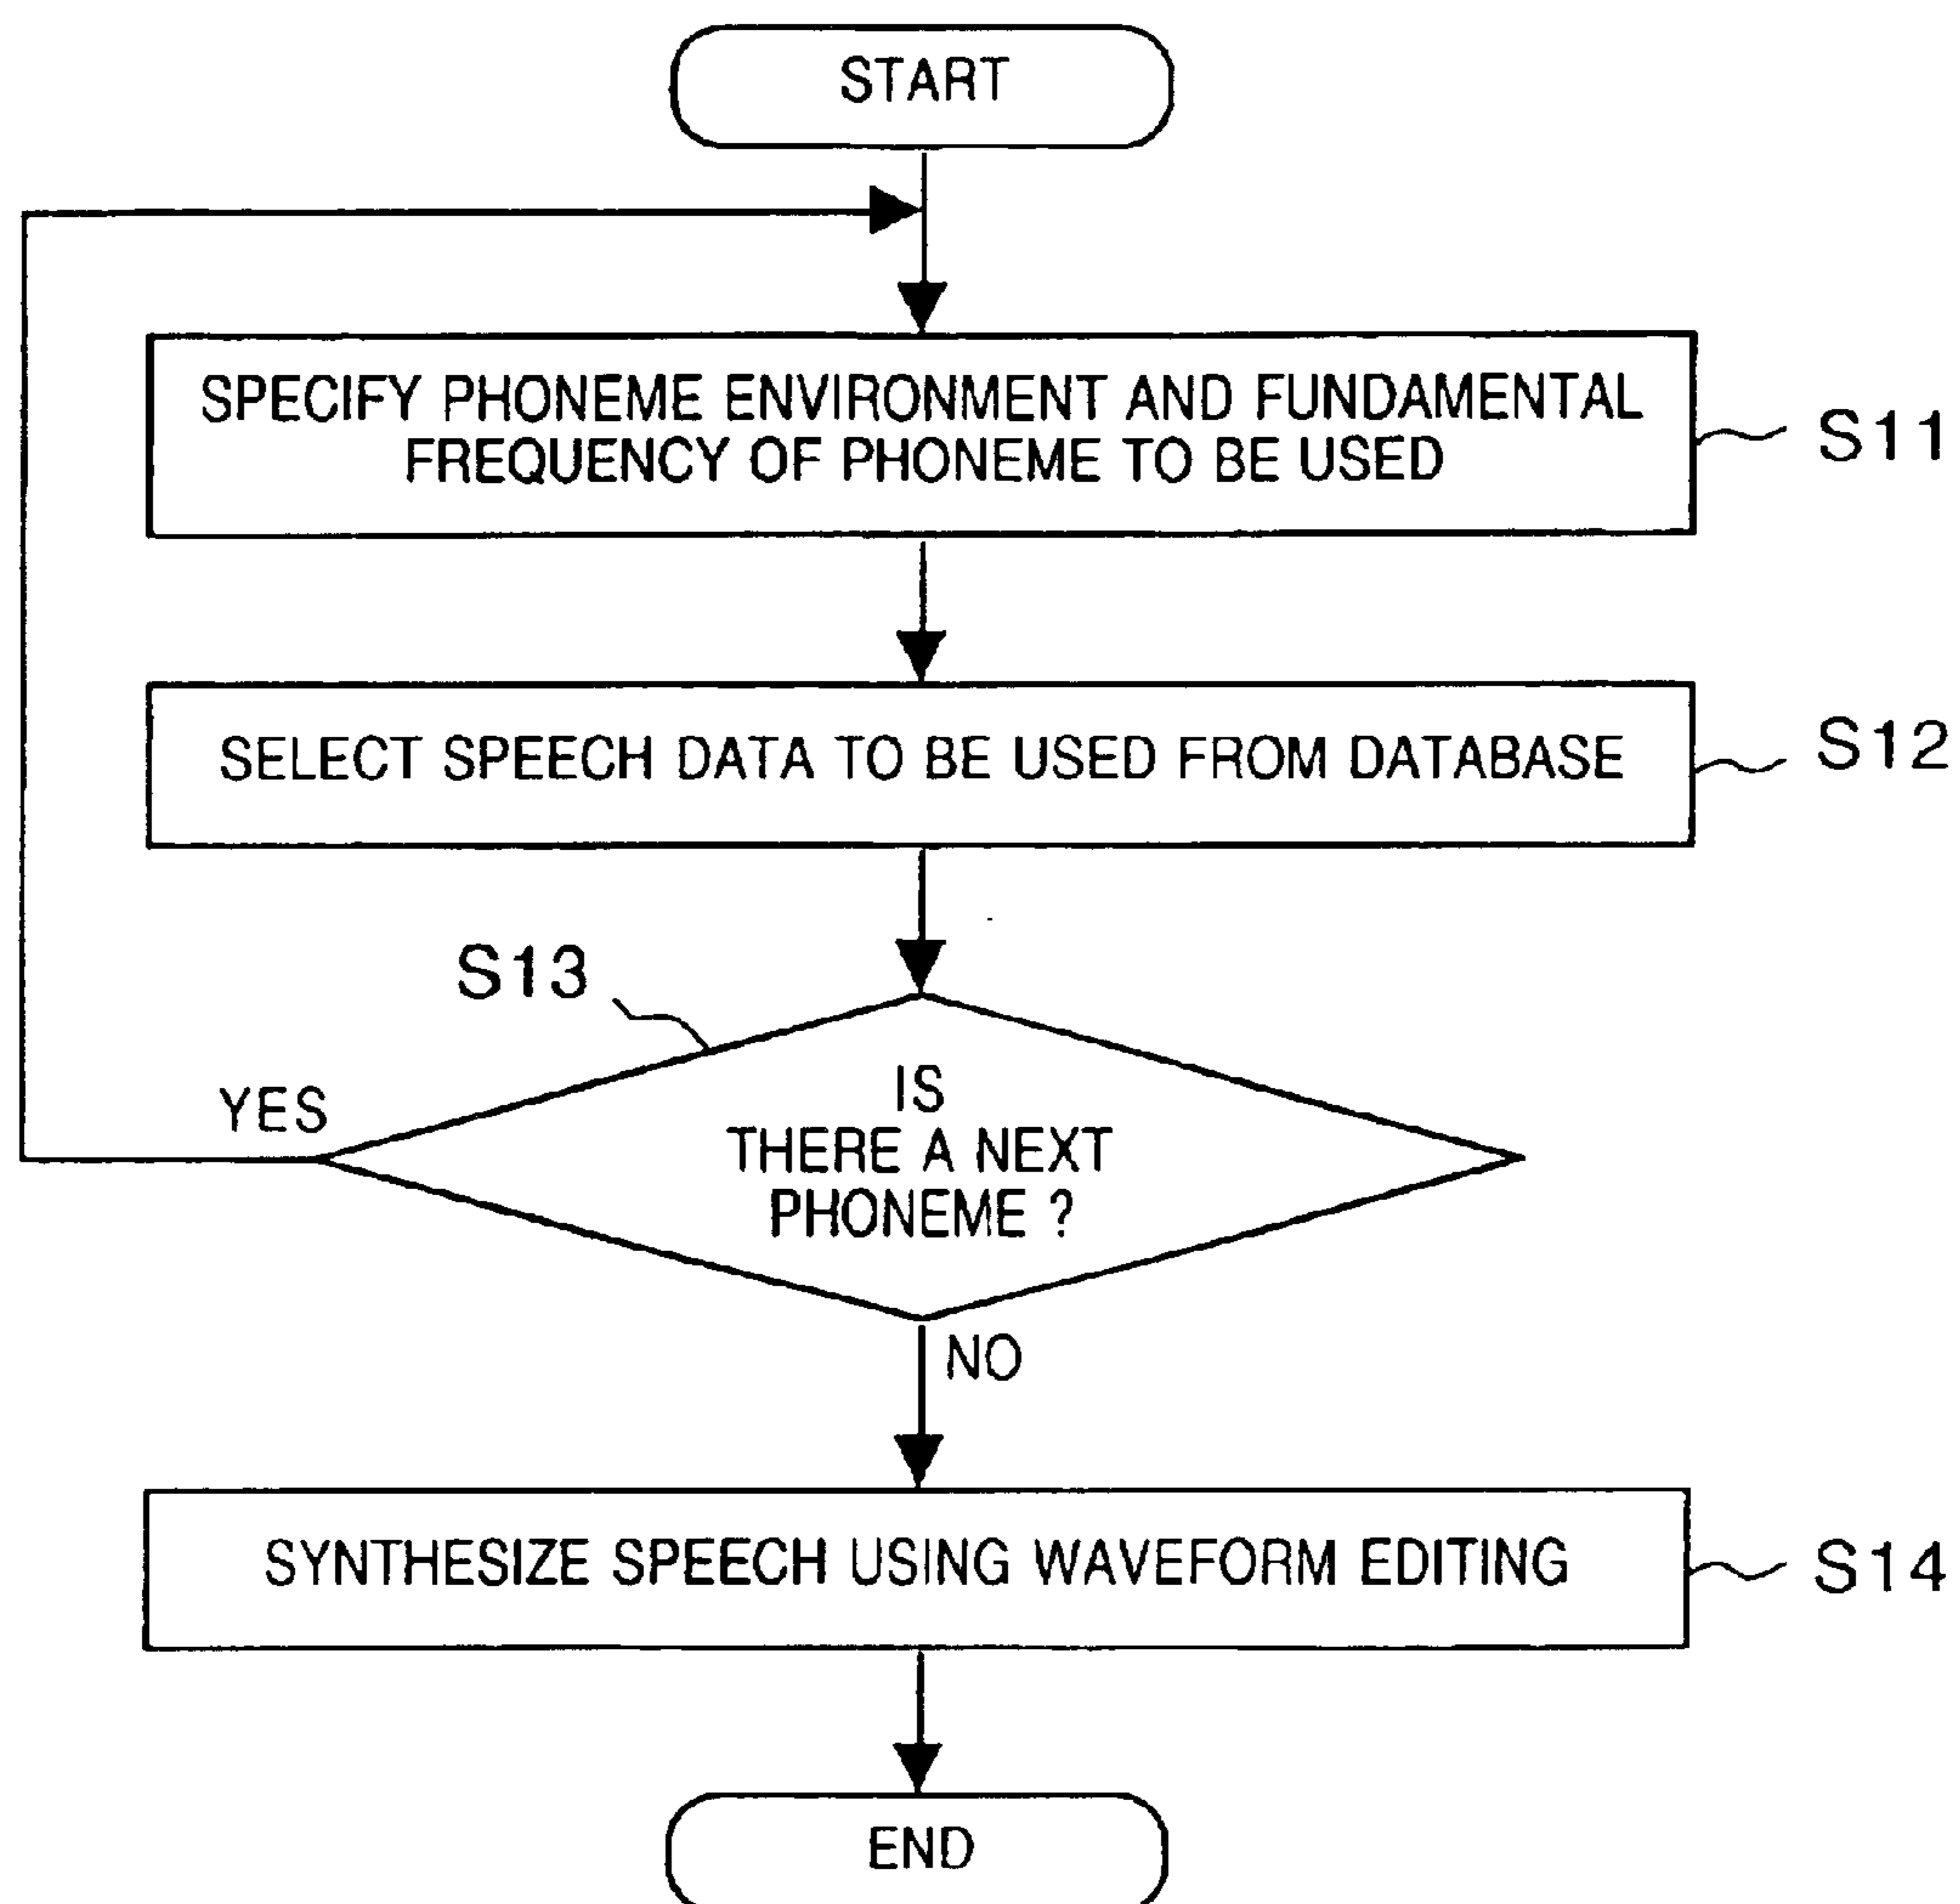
START

SPECIFY PHONEME ENVIRONMENT AND FUNDAMENTAL FREQUENCY OF PHONEME TO BE USED

S11

SELECT SPEECH DATA TO BE USED FROM DATABASE

S12

S13

YES

IS THERE A NEXT PHONEME ?

NO

SYNTHESIZE SPEECH USING WAVEFORM EDITING

S14

END